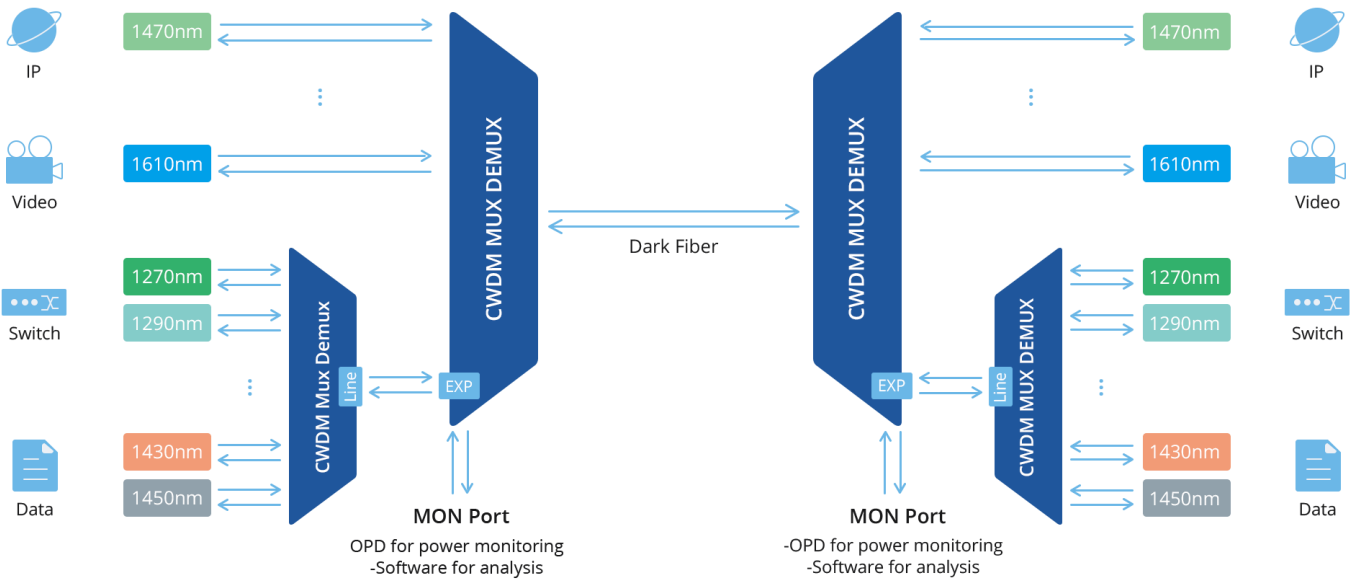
IP

1470nm

1610nm

Video

Switch

1270nm

1290nm

Data

1430nm

1450nm

CWDM Mux Demux

Line

EXP

CWDM MUX DEMUX

Dark Fiber

MON Port

OPD for power monitoring
-Software for analysis

CWDM MUX DEMUX

EXP

Line

CWDM MUX DEMUX

MON Port

-OPD for power monitoring
-Software for analysis

1470nm

IP

1610nm

Video

1270nm

Switch

1290nm

1430nm

Data

1450nm